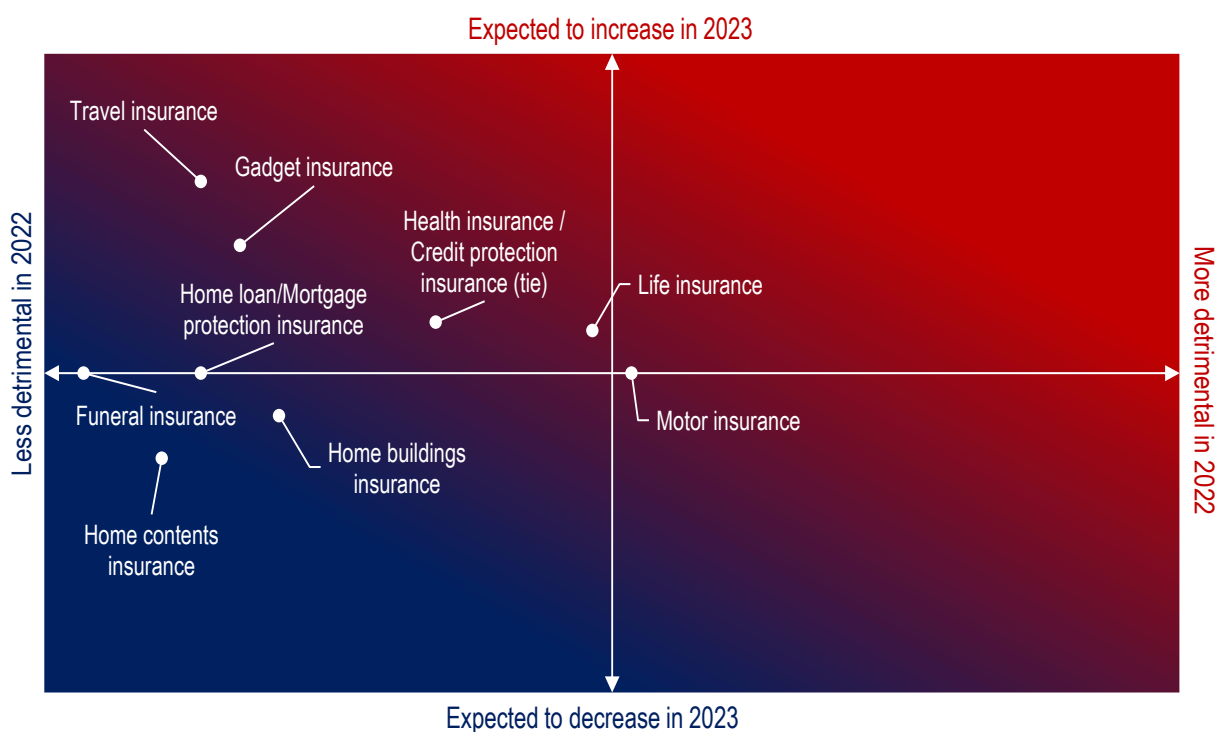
Expected to increase in 2023

Less detrimental in 2022

More detrimental in 2022

Travel insurance

Gadget insurance

Health insurance / Credit protection insurance (tie)

Life insurance

Home loan/Mortgage protection insurance

Funeral insurance

Motor insurance

Home buildings insurance

Home contents insurance

Expected to decrease in 2023